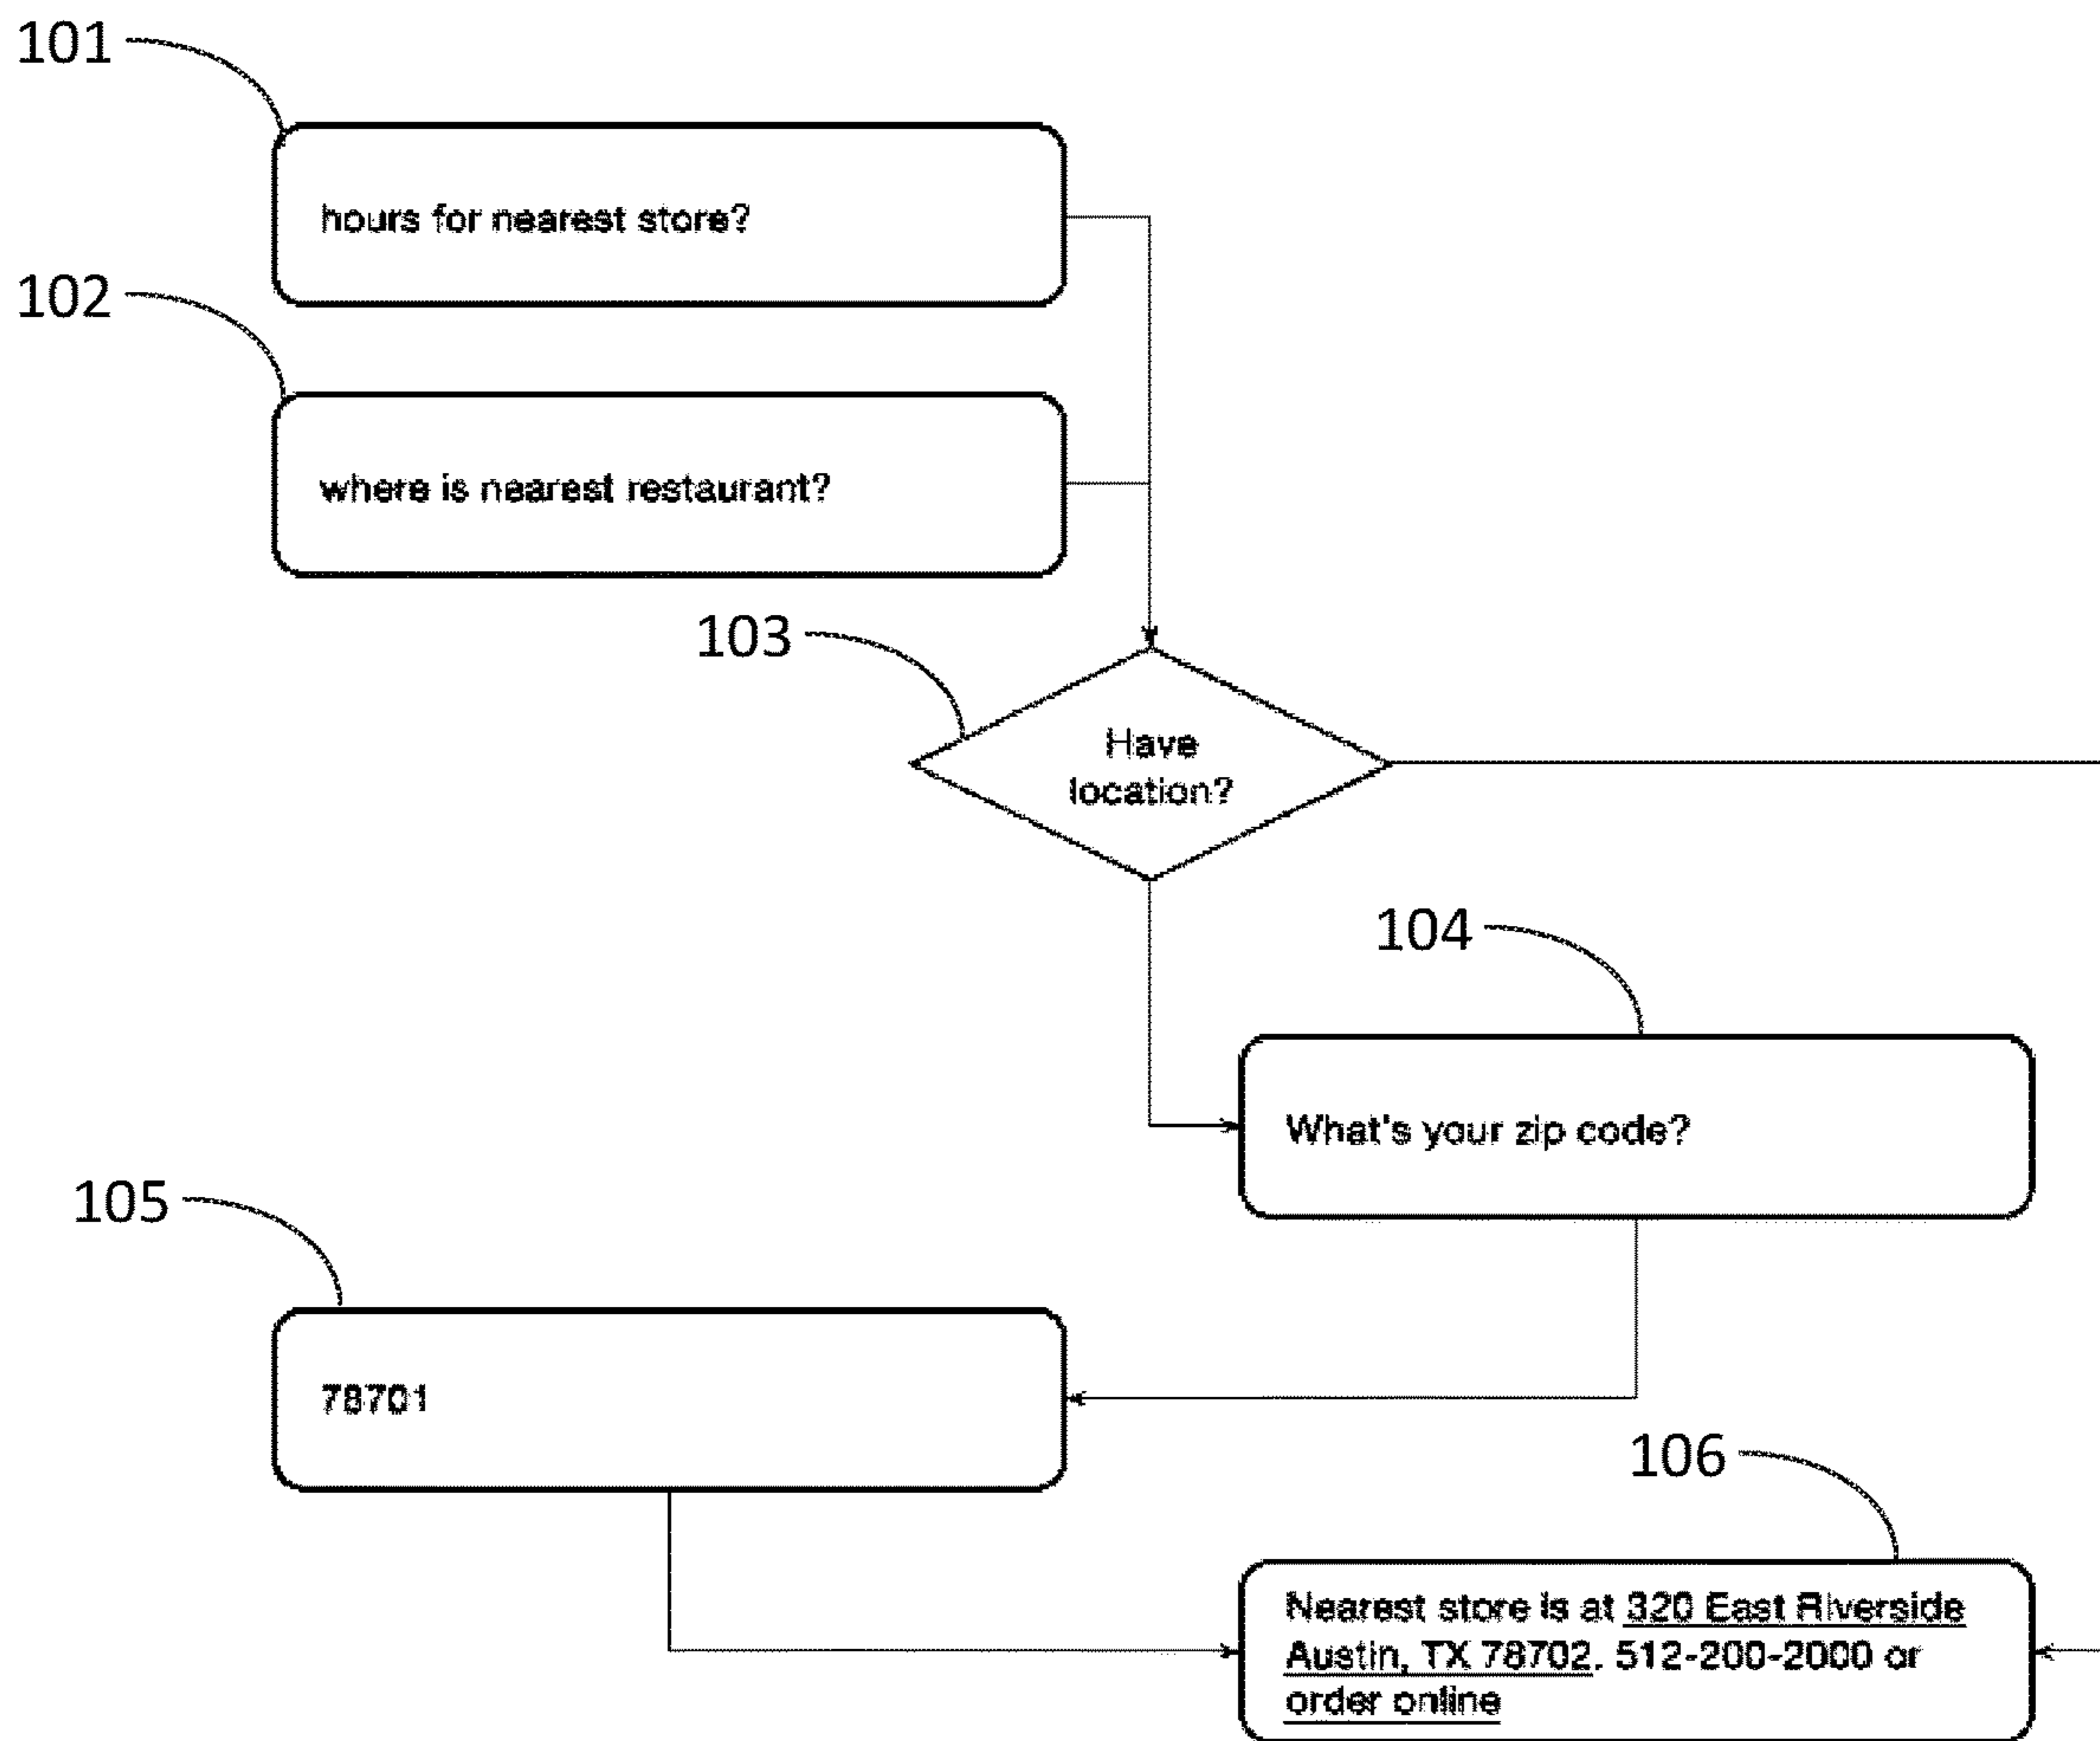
101

hours for nearest store?

102

where is nearest restaurant?

103

Have location?

104

What's your zip code?

105

78701

106

Nearest store is at 320 East Riverside Austin, TX 78702. 512-200-2000 or order online